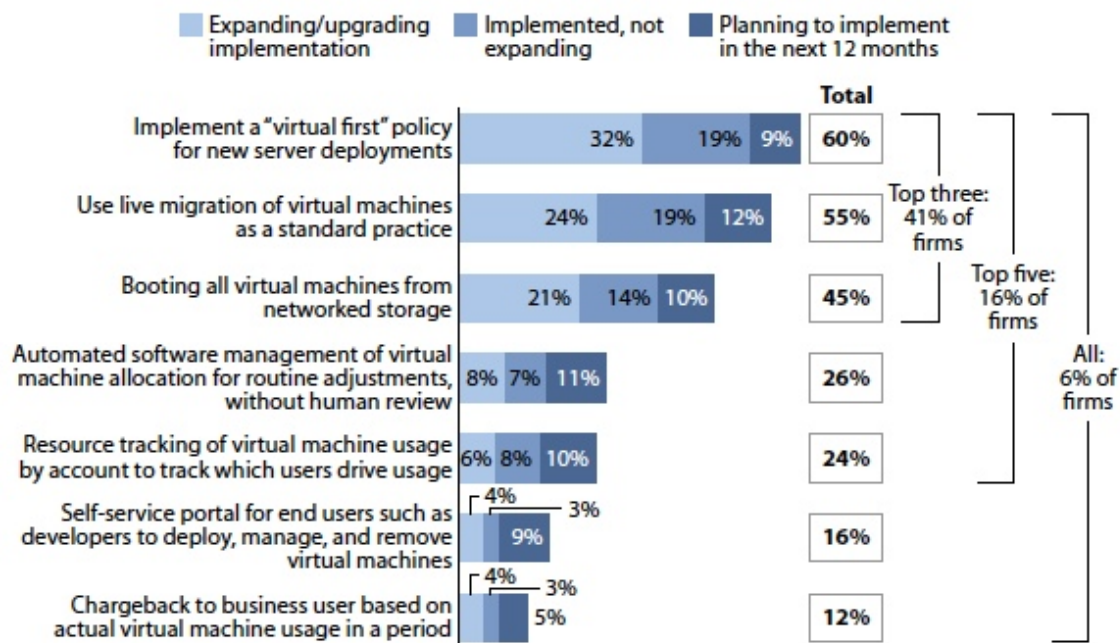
Expanding/upgrading implementation
Implemented, not expanding
Planning to implement in the next 12 months

Total

Implement a "virtual first" policy for new server deployments
32% 19% 9%
60%

Use live migration of virtual machines as a standard practice
24% 19% 12%
55%

Booting all virtual machines from networked storage
21% 14% 10%
45%

Top three: 41% of firms

Automated software management of virtual machine allocation for routine adjustments, without human review
8% 7% 11%
26%

Resource tracking of virtual machine usage by account to track which users drive usage
6% 8% 10%
24%

Top five: 16% of firms

Self-service portal for end users such as developers to deploy, manage, and remove virtual machines
4% 3% 9%
16%

Chargeback to business user based on actual virtual machine usage in a period
4% 3% 5%
12%

All: 6% of firms